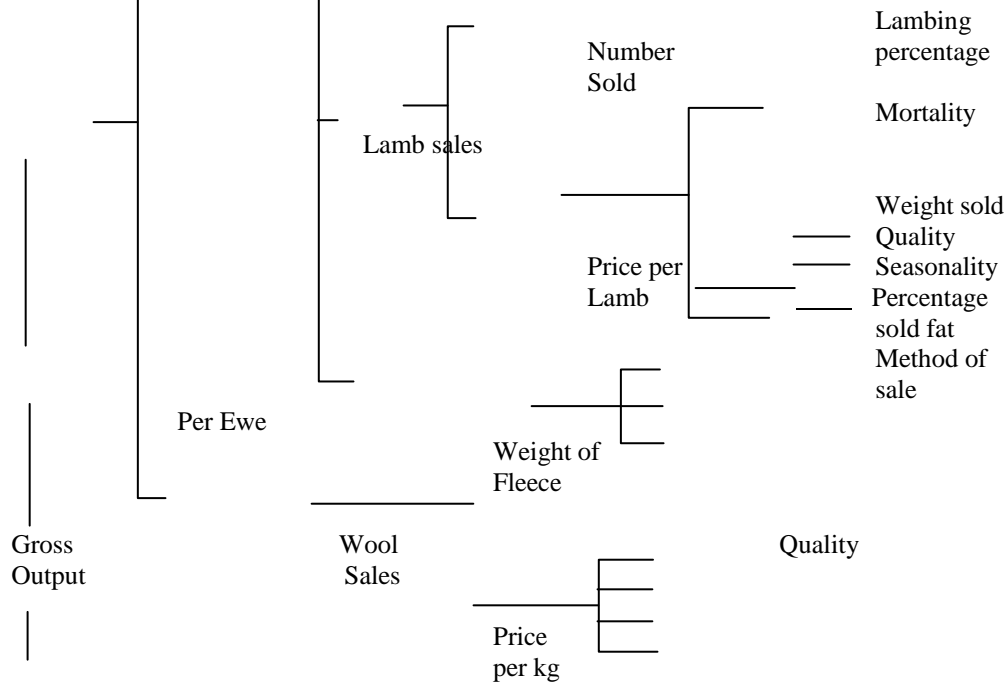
Lambing percentage

Number Sold

Mortality

Lamb sales

Weight sold
Quality
Seasonality
Percentage sold fat
Method of sale

Price per Lamb

Per Ewe

Weight of Fleece

Gross Output

Wool Sales

Quality

Price per kg